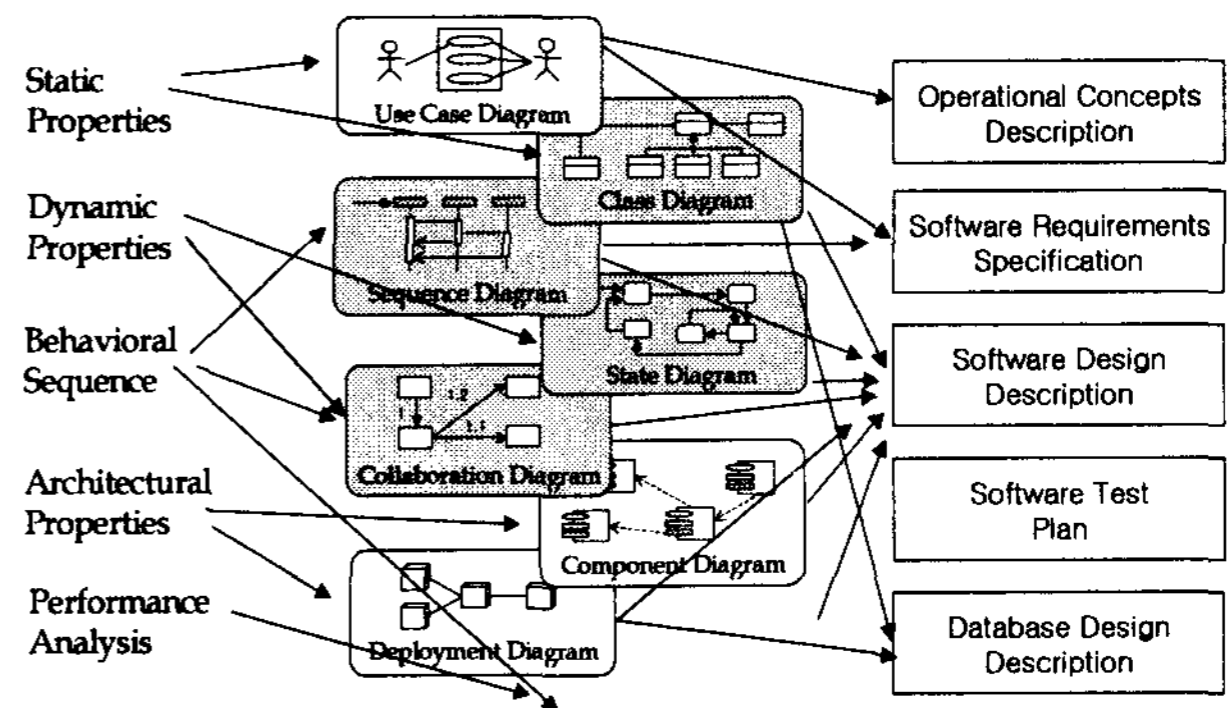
Static Properties

Dynamic Properties

Behavioral Sequence

Architectural Properties

Performance Analysis

Use Case Diagram

Class Diagram

Sequence Diagram

State Diagram

Collaboration Diagram

Component Diagram

Deployment Diagram

1.2

1

1.1

Operational Concepts Description

Software Requirements Specification

Software Design Description

Software Test Plan

Database Design Description